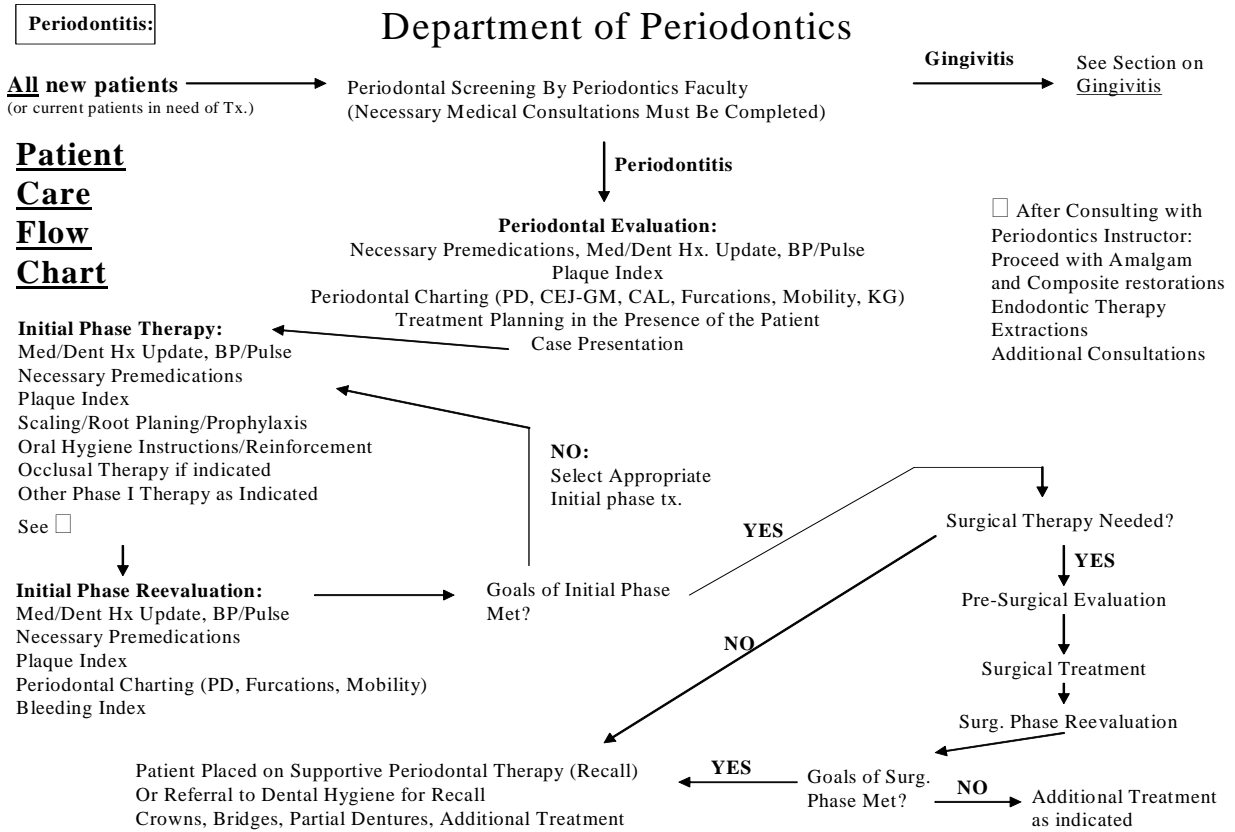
Periodontitis:

Department of Periodontics

All new patients
(or current patients in need of Tx.)

Periodontal Screening By Periodontics Faculty
(Necessary Medical Consultations Must Be Completed)

Gingivitis

See Section on Gingivitis

Patient Care Flow Chart

Periodontitis

Periodontal Evaluation:
Necessary Premedications, Med/Dent Hx. Update, BP/Pulse
Plaque Index
Periodontal Charting (PD, CEJ-GM, CAL, Furcations, Mobility, KG)
Treatment Planning in the Presence of the Patient
Case Presentation

□ After Consulting with Periodontics Instructor:
Proceed with Amalgam and Composite restorations
Endodontic Therapy
Extractions
Additional Consultations

Initial Phase Therapy:
Med/Dent Hx Update, BP/Pulse
Necessary Premedications
Plaque Index
Scaling/Root Planing/Prophylaxis
Oral Hygiene Instructions/Reinforcement
Occlusal Therapy if indicated
Other Phase I Therapy as Indicated
See □

NO:
Select Appropriate Initial phase tx.

YES

Surgical Therapy Needed?

YES

Initial Phase Reevaluation:
Med/Dent Hx Update, BP/Pulse
Necessary Premedications
Plaque Index
Periodontal Charting (PD, Furcations, Mobility)
Bleeding Index

Goals of Initial Phase Met?

NO

Pre-Surgical Evaluation

Surgical Treatment

Surg. Phase Reevaluation

Patient Placed on Supportive Periodontal Therapy (Recall)
Or Referral to Dental Hygiene for Recall
Crowns, Bridges, Partial Dentures, Additional Treatment

YES

Goals of Surg. Phase Met?

NO

Additional Treatment as indicated